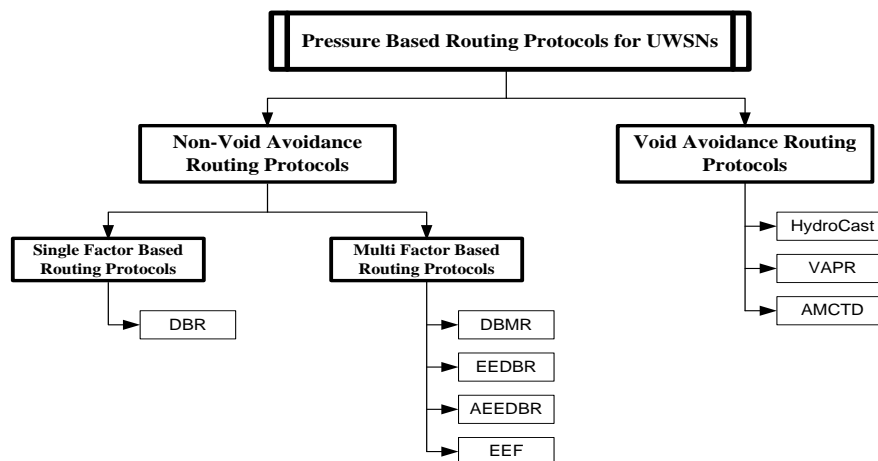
Pressure Based Routing Protocols for UWSNs

Non-Void Avoidance Routing Protocols

Single Factor Based Routing Protocols

DBR

Multi Factor Based Routing Protocols

DBMR

EEDBR

AEEDBR

EEF

Void Avoidance Routing Protocols

HydroCast

VAPR

AMCTD